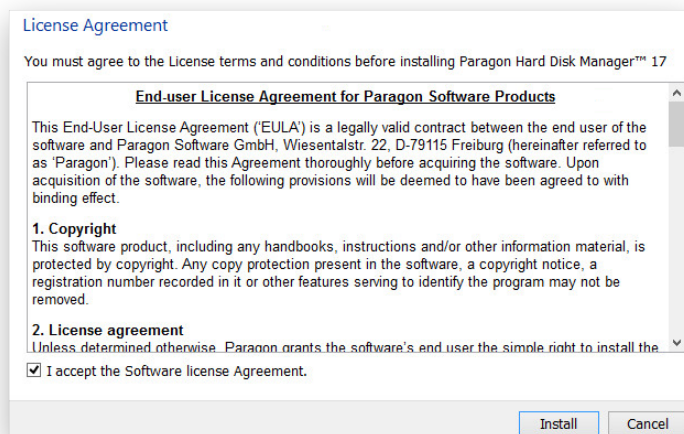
License Agreement

You must agree to the License terms and conditions before installing Paragon Hard Disk Manager™ 17

End-user License Agreement for Paragon Software Products

This End-User License Agreement ('EULA') is a legally valid contract between the end user of the software and Paragon Software GmbH, Wiesentalstr. 22, D-79115 Freiburg (hereinafter referred to as 'Paragon'). Please read this Agreement thoroughly before acquiring the software. Upon acquisition of the software, the following provisions will be deemed to have been agreed to with binding effect.

1. Copyright
This software product, including any handbooks, instructions and/or other information material, is protected by copyright. Any copy protection present in the software, a copyright notice, a registration number recorded in it or other features serving to identify the program may not be removed.

2. License agreement
Unless determined otherwise, Paragon grants the software's end user the simple right to install the

I accept the Software license Agreement.

Install Cancel